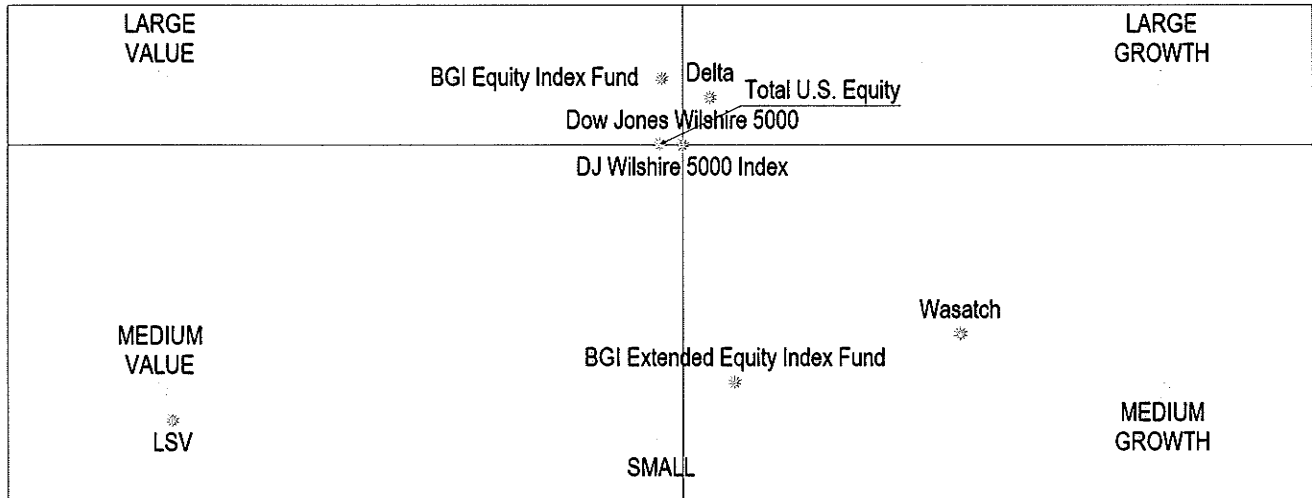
LARGE VALUE

LARGE GROWTH

BGI Equity Index Fund

Delta

Total U.S. Equity

Dow Jones Wilshire 5000

DJ Wilshire 5000 Index

Wasatch

MEDIUM VALUE

BGI Extended Equity Index Fund

MEDIUM GROWTH

LSV

SMALL